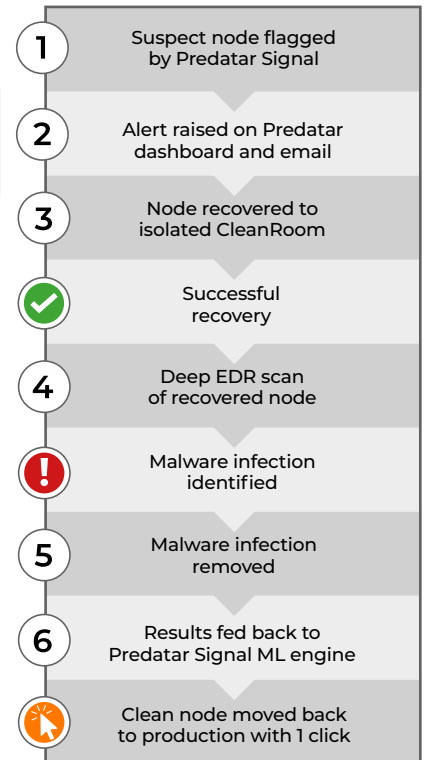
1
Suspect node flagged by Predatar Signal

2
Alert raised on Predatar dashboard and email

3
Node recovered to isolated CleanRoom

Successful recovery

4
Deep EDR scan of recovered node

!
Malware infection identified

5
Malware infection removed

6
Results fed back to Predatar Signal ML engine

Clean node moved back to production with 1 click